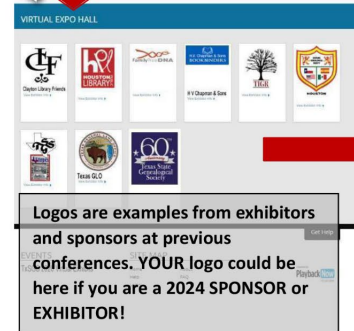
VIRTUAL EXPO HALL

CLF
Clayton Library Friends

HOUSTON LIBRARY

FamilyTreeDNA

H.V. Chapman & Sons BOOK BINDERS
H V Chapman & Sons

TIGR

HOUSTON

Texas GLO

60
Texas State Genealogical Society

Logos are examples from exhibitors and sponsors at previous conferences. YOUR logo could be here if you are a 2024 SPONSOR or EXHIBITOR!

Get Help

Playback Now